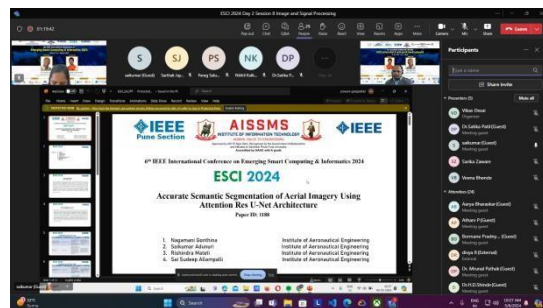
ESCI 2024 Day 2 Session 8 Image and Signal Processing

01:15:42

S SJ PS NK DP

saikumar (Guest) Sarthak Jag... Parag Saha... Nakul Kad... Dr.Satika Pa...

Participants

Share invite

Presenters (9) Mute all

Vikas Desai
Organizer

Dr.Satika Patil (Guest)
Meeting guest

saikumar (Guest)
Meeting guest

Sarika Zaware

Veena Bhende

Attendees (24)

Aarya Bharaskar (Guest)
Meeting guest

Atharv P (Guest)
Meeting guest

Bommana Pavithy... (Guest)
Meeting guest

divya ll (External)
External

Dr. Mrunal Pathak (Guest)
Meeting guest

Dr.H.D.Shinde (Guest)
Meeting guest

IEEE
Pune Section

AISSMS
INSTITUTE OF INFORMATION TECHNOLOGY

IEEE

6th IEEE International Conference on Emerging Smart Computing & Informatics 2024

ESCI 2024

Accurate Semantic Segmentation of Aerial Imagery Using Attention Res U-Net Architecture

Paper ID: 1588

1. Nagamani Santhina — Institute of Aeronautical Engineering
2. Saikumar Adunuri — Institute of Aeronautical Engineering
3. Rishindra Malati — Institute of Aeronautical Engineering
4. Sai Sudeep Allampalli — Institute of Aeronautical Engineering

Search